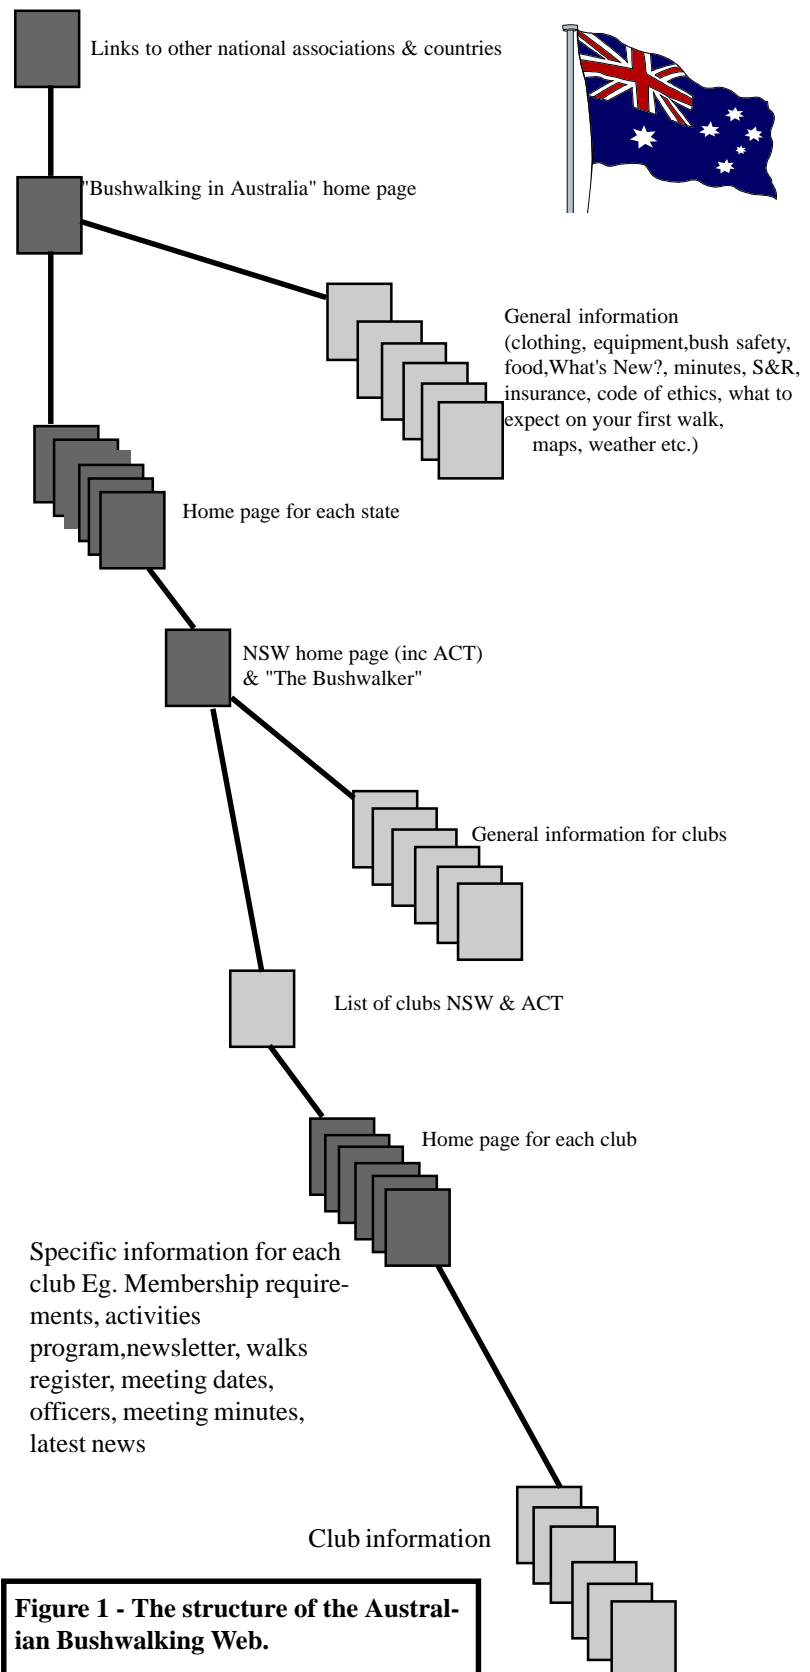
Links to other national associations & countries

"Bushwalking in Australia" home page

General information (clothing, equipment,bush safety, food,What's New?, minutes, S&R, insurance, code of ethics, what to expect on your first walk, maps, weather etc.)

Home page for each state

NSW home page (inc ACT) & "The Bushwalker"

General information for clubs

List of clubs NSW & ACT

Home page for each club

Specific information for each club Eg. Membership requirements, activities program,newsletter, walks register, meeting dates, officers, meeting minutes, latest news

Club information

**Figure 1 - The structure of the Australian Bushwalking Web.**